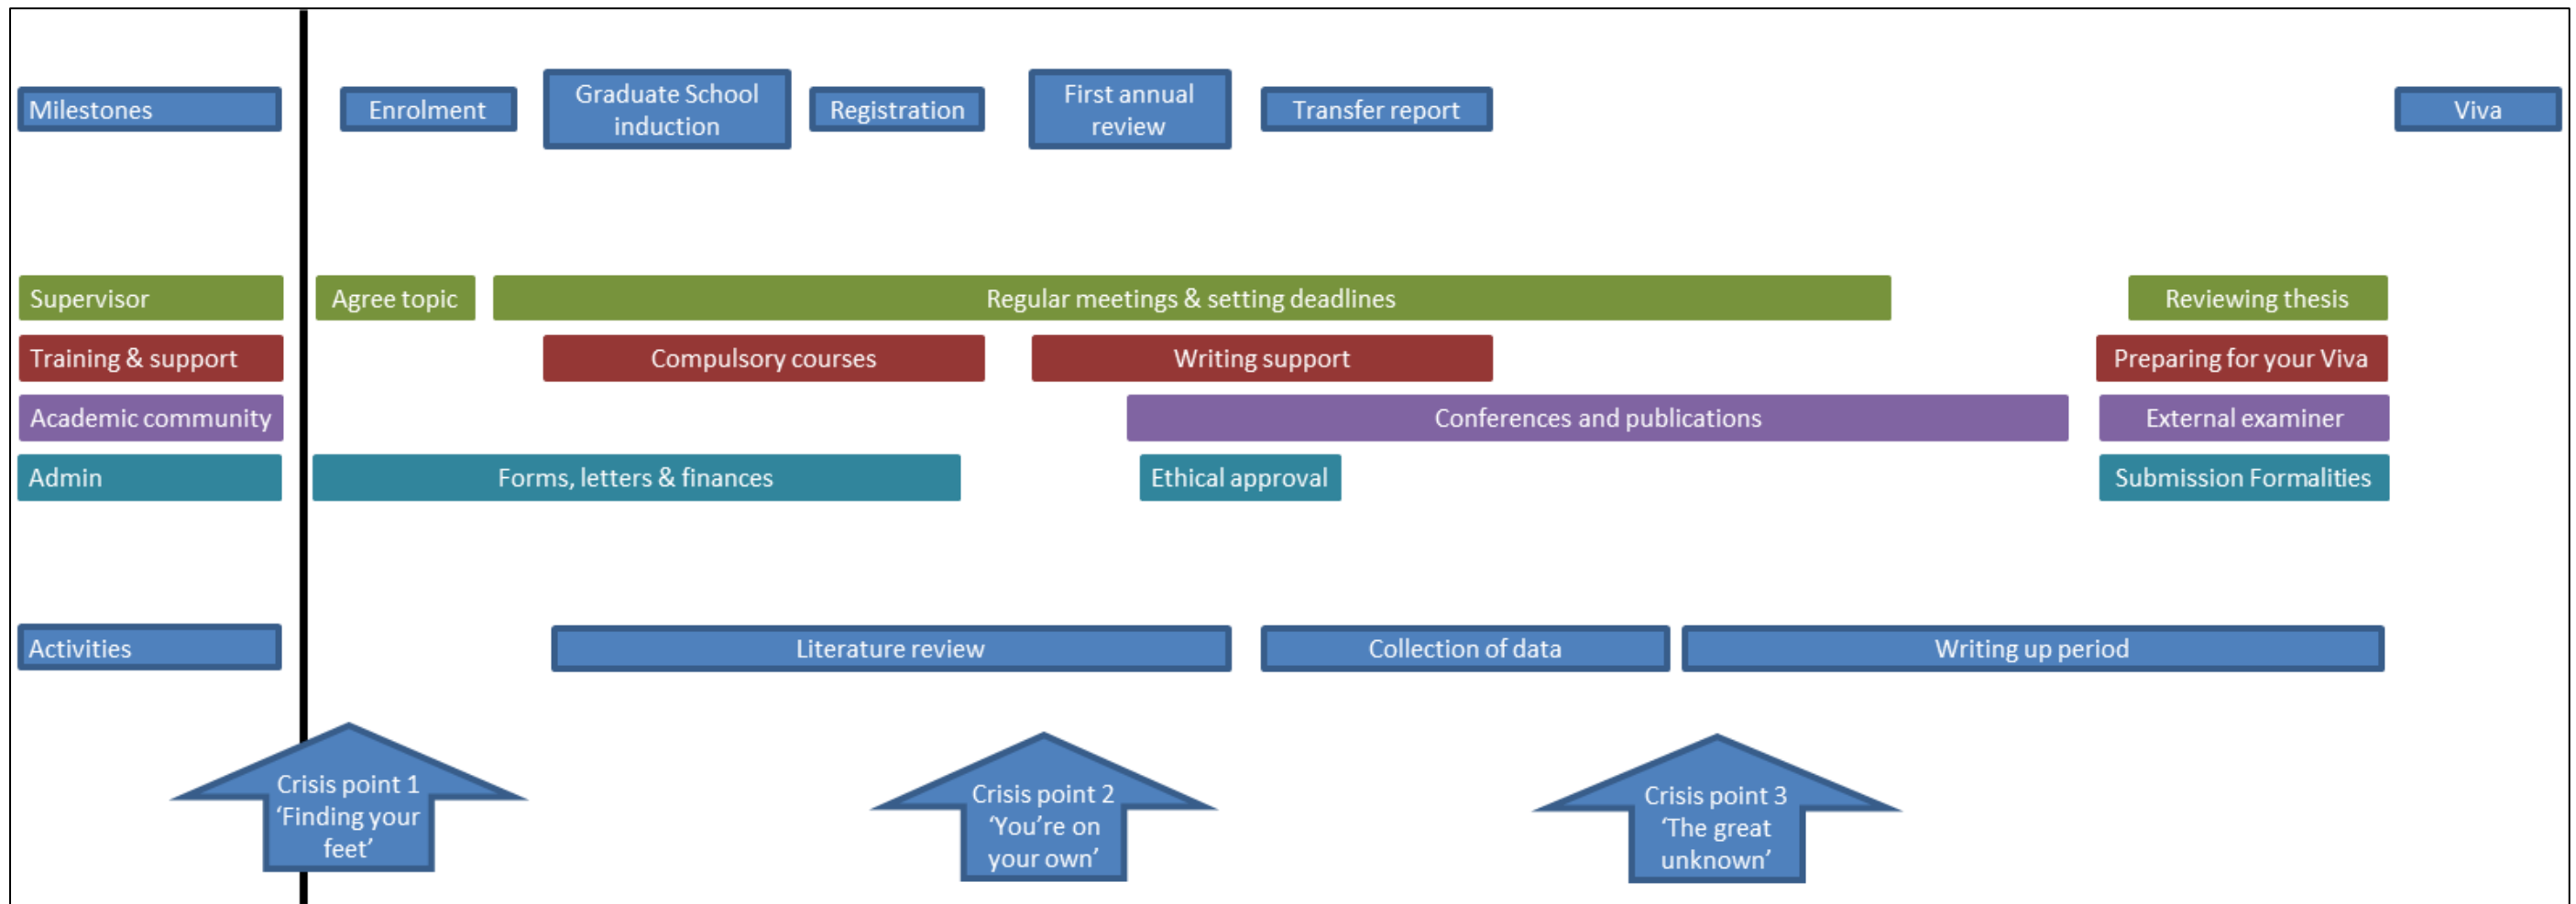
Milestones
Enrolment
Graduate School induction
Registration
First annual review
Transfer report
Viva

Supervisor
Agree topic
Regular meetings & setting deadlines
Reviewing thesis

Training & support
Compulsory courses
Writing support
Preparing for your Viva

Academic community
Conferences and publications
External examiner

Admin
Forms, letters & finances
Ethical approval
Submission Formalities

Activities
Literature review
Collection of data
Writing up period

Crisis point 1 'Finding your feet'
Crisis point 2 'You're on your own'
Crisis point 3 'The great unknown'